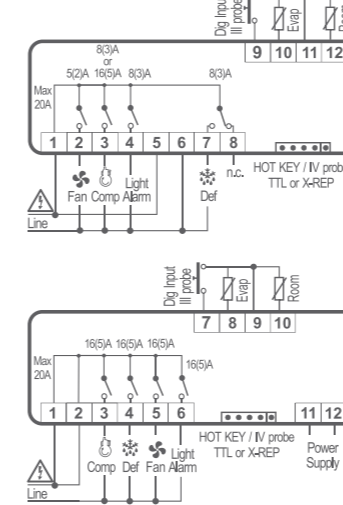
Dig Input III probe
Evap
Room

9 10 11 12

8(3)A or 16(5)A
5(2)A
8(3)A
8(3)A

Max 20A

1 2 3 4 5 6 7 8

HOT KEY / IV probe TTL or X-REP

Fan Comp Light Alarm
Def
n.c.

Line

Dig Input III probe
Evap
Room

7 8 9 10

16(5)A 16(5)A 16(5)A
16(5)A

Max 20A

1 2 3 4 5 6

HOT KEY / IV probe TTL or X-REP

11 12

Comp Def Fan Light Alarm
Power Supply

Line